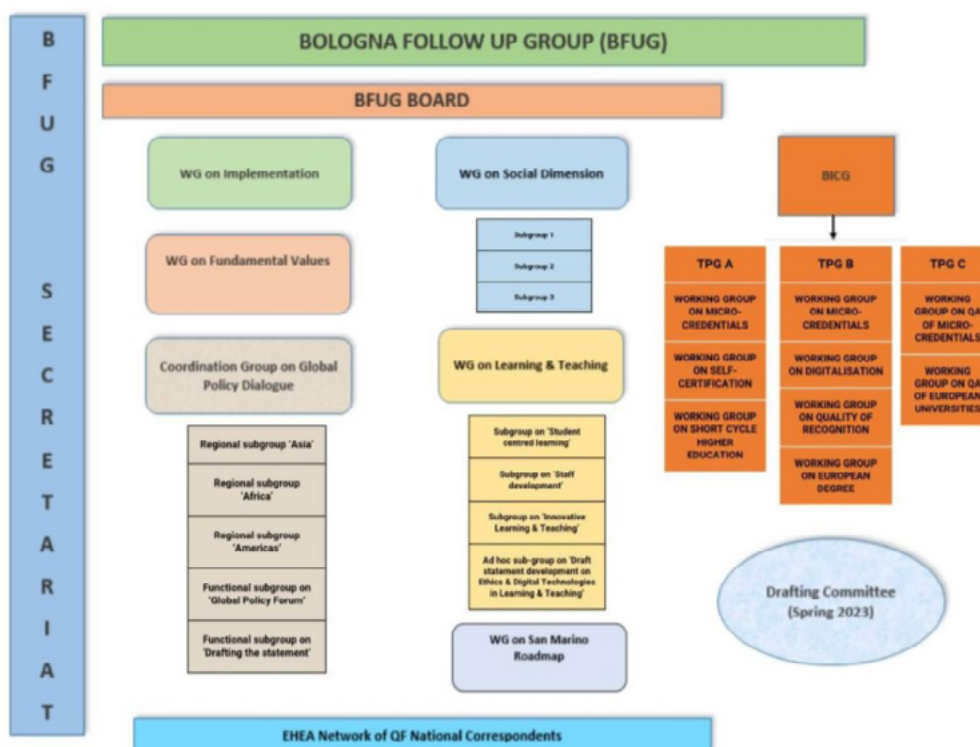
B
F
U
G

S
E
C
R
E
T
A
R
I
A
T

BOLOGNA FOLLOW UP GROUP (BFUG)

BFUG BOARD

WG on Implementation

WG on Fundamental Values

Coordination Group on Global Policy Dialogue

Regional subgroup 'Asia'

Regional subgroup 'Africa'

Regional subgroup 'Americas'

Functional subgroup on 'Global Policy Forum'

Functional subgroup on 'Drafting the statement'

WG on Social Dimension

Subgroup 1

Subgroup 2

Subgroup 3

WG on Learning & Teaching

Subgroup on 'Student centred learning'

Subgroup on 'Staff development'

Subgroup on 'Innovative Learning & Teaching'

Ad hoc sub-group on 'Draft statement development on Ethics & Digital Technologies in Learning & Teaching'

WG on San Marino Roadmap

BICG

TPG A

WORKING GROUP ON MICRO-CREDENTIALS

WORKING GROUP ON SELF-CERTIFICATION

WORKING GROUP ON SHORT CYCLE HIGHER EDUCATION

TPG B

WORKING GROUP ON MICRO-CREDENTIALS

WORKING GROUP ON DIGITALISATION

WORKING GROUP ON QUALITY OF RECOGNITION

WORKING GROUP ON EUROPEAN DEGREE

TPG C

WORKING GROUP ON QA OF MICRO-CREDENTIALS

WORKING GROUP ON QA OF EUROPEAN UNIVERSITIES

Drafting Committee (Spring 2023)

EHEA Network of QF National Correspondents